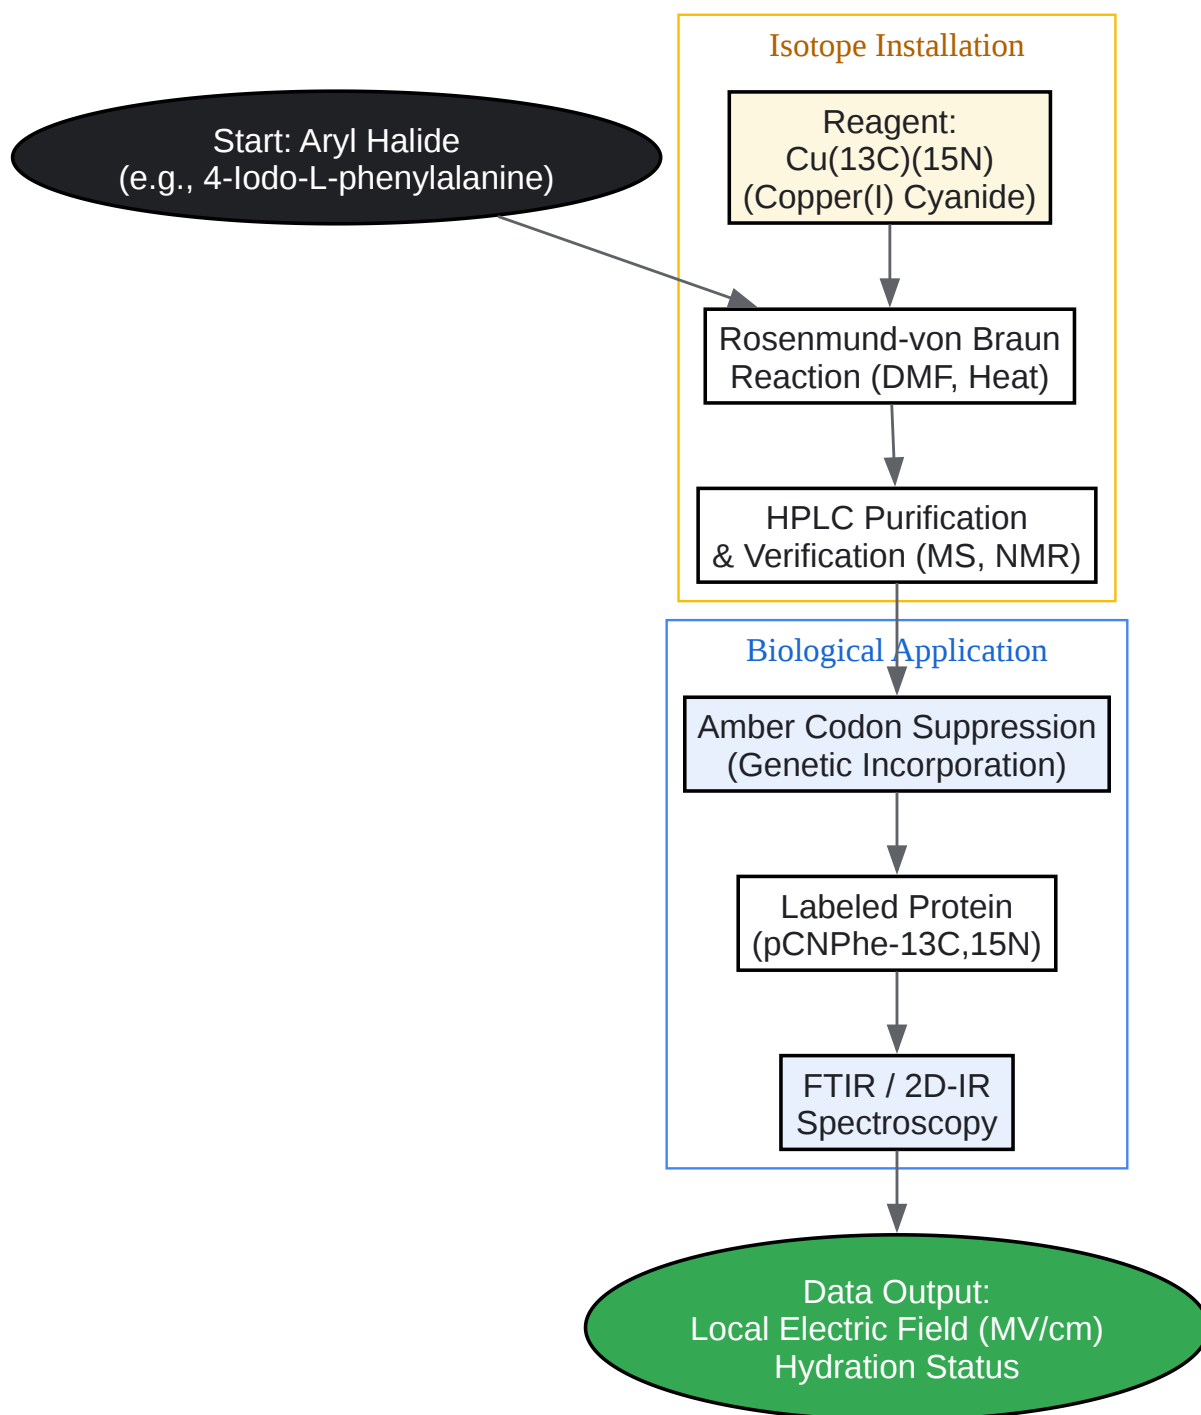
Isotope Installation

Start: Aryl Halide
(e.g., 4-Iodo-L-phenylalanine)

Reagent:
Cu(13C)(15N)
(Copper(I) Cyanide)

Rosenmund-von Braun
Reaction (DMF, Heat)

HPLC Purification
& Verification (MS, NMR)

Biological Application

Amber Codon Suppression
(Genetic Incorporation)

Labeled Protein
(pCNPhe-13C,15N)

FTIR / 2D-IR
Spectroscopy

Data Output:
Local Electric Field (MV/cm)
Hydration Status